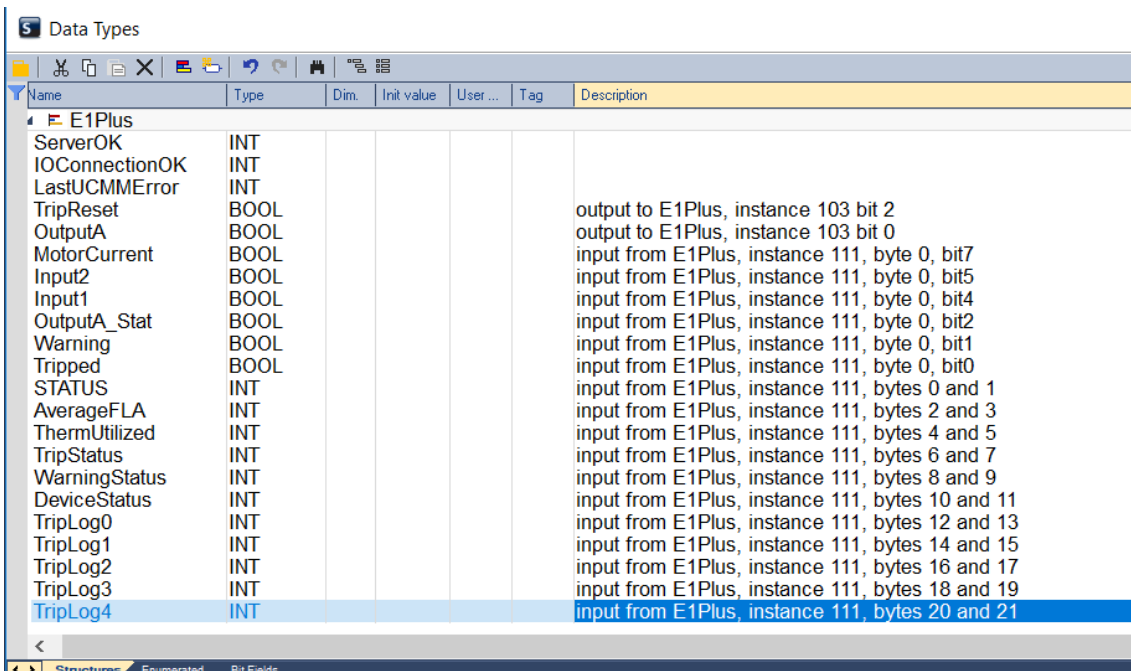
Data Types

| Name | Type | Dim. | Init value | User ... | Tag | Description |
|---|---|---|---|---|---|---|
| E1Plus | | | | | | |
| ServerOK | INT | | | | | |
| IOConnectionOK | INT | | | | | |
| LastUCMMError | INT | | | | | |
| TripReset | BOOL | | | | | output to E1Plus, instance 103 bit 2 |
| OutputA | BOOL | | | | | output to E1Plus, instance 103 bit 0 |
| MotorCurrent | BOOL | | | | | input from E1Plus, instance 111, byte 0, bit7 |
| Input2 | BOOL | | | | | input from E1Plus, instance 111, byte 0, bit5 |
| Input1 | BOOL | | | | | input from E1Plus, instance 111, byte 0, bit4 |
| OutputA_Stat | BOOL | | | | | input from E1Plus, instance 111, byte 0, bit2 |
| Warning | BOOL | | | | | input from E1Plus, instance 111, byte 0, bit1 |
| Tripped | BOOL | | | | | input from E1Plus, instance 111, byte 0, bit0 |
| STATUS | INT | | | | | input from E1Plus, instance 111, bytes 0 and 1 |
| AverageFLA | INT | | | | | input from E1Plus, instance 111, bytes 2 and 3 |
| ThermUtilized | INT | | | | | input from E1Plus, instance 111, bytes 4 and 5 |
| TripStatus | INT | | | | | input from E1Plus, instance 111, bytes 6 and 7 |
| WarningStatus | INT | | | | | input from E1Plus, instance 111, bytes 8 and 9 |
| DeviceStatus | INT | | | | | input from E1Plus, instance 111, bytes 10 and 11 |
| TripLog0 | INT | | | | | input from E1Plus, instance 111, bytes 12 and 13 |
| TripLog1 | INT | | | | | input from E1Plus, instance 111, bytes 14 and 15 |
| TripLog2 | INT | | | | | input from E1Plus, instance 111, bytes 16 and 17 |
| TripLog3 | INT | | | | | input from E1Plus, instance 111, bytes 18 and 19 |
| TripLog4 | INT | | | | | input from E1Plus, instance 111, bytes 20 and 21 |

Structures Enumerated Bit Fields